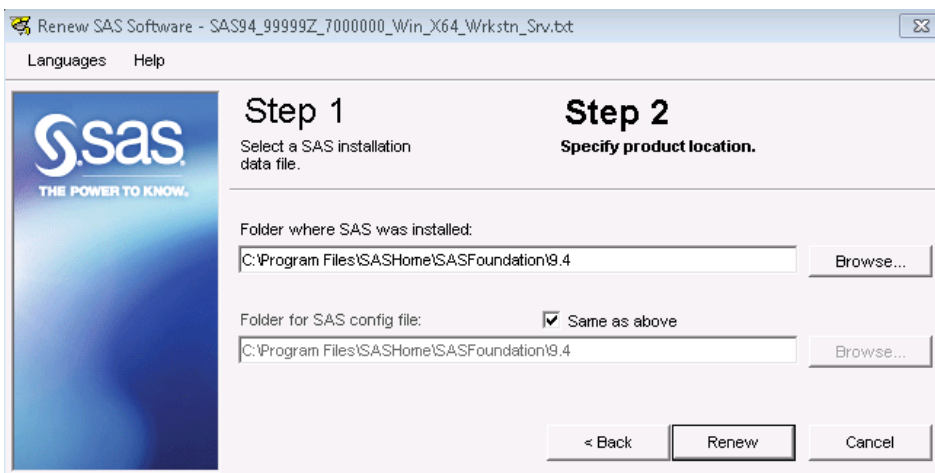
Renew SAS Software - SAS94_99999Z_7000000_Win_X64_Wrkstn_Srv.txt

Languages Help

sas

THE POWER TO KNOW.

Step 1
Select a SAS installation data file.

Step 2
Specify product location.

Folder where SAS was installed:

C:\Program Files\SASHome\SASFoundation\9.4

Browse...

Folder for SAS config file:

Same as above

C:\Program Files\SASHome\SASFoundation\9.4

Browse...

< Back

Renew

Cancel